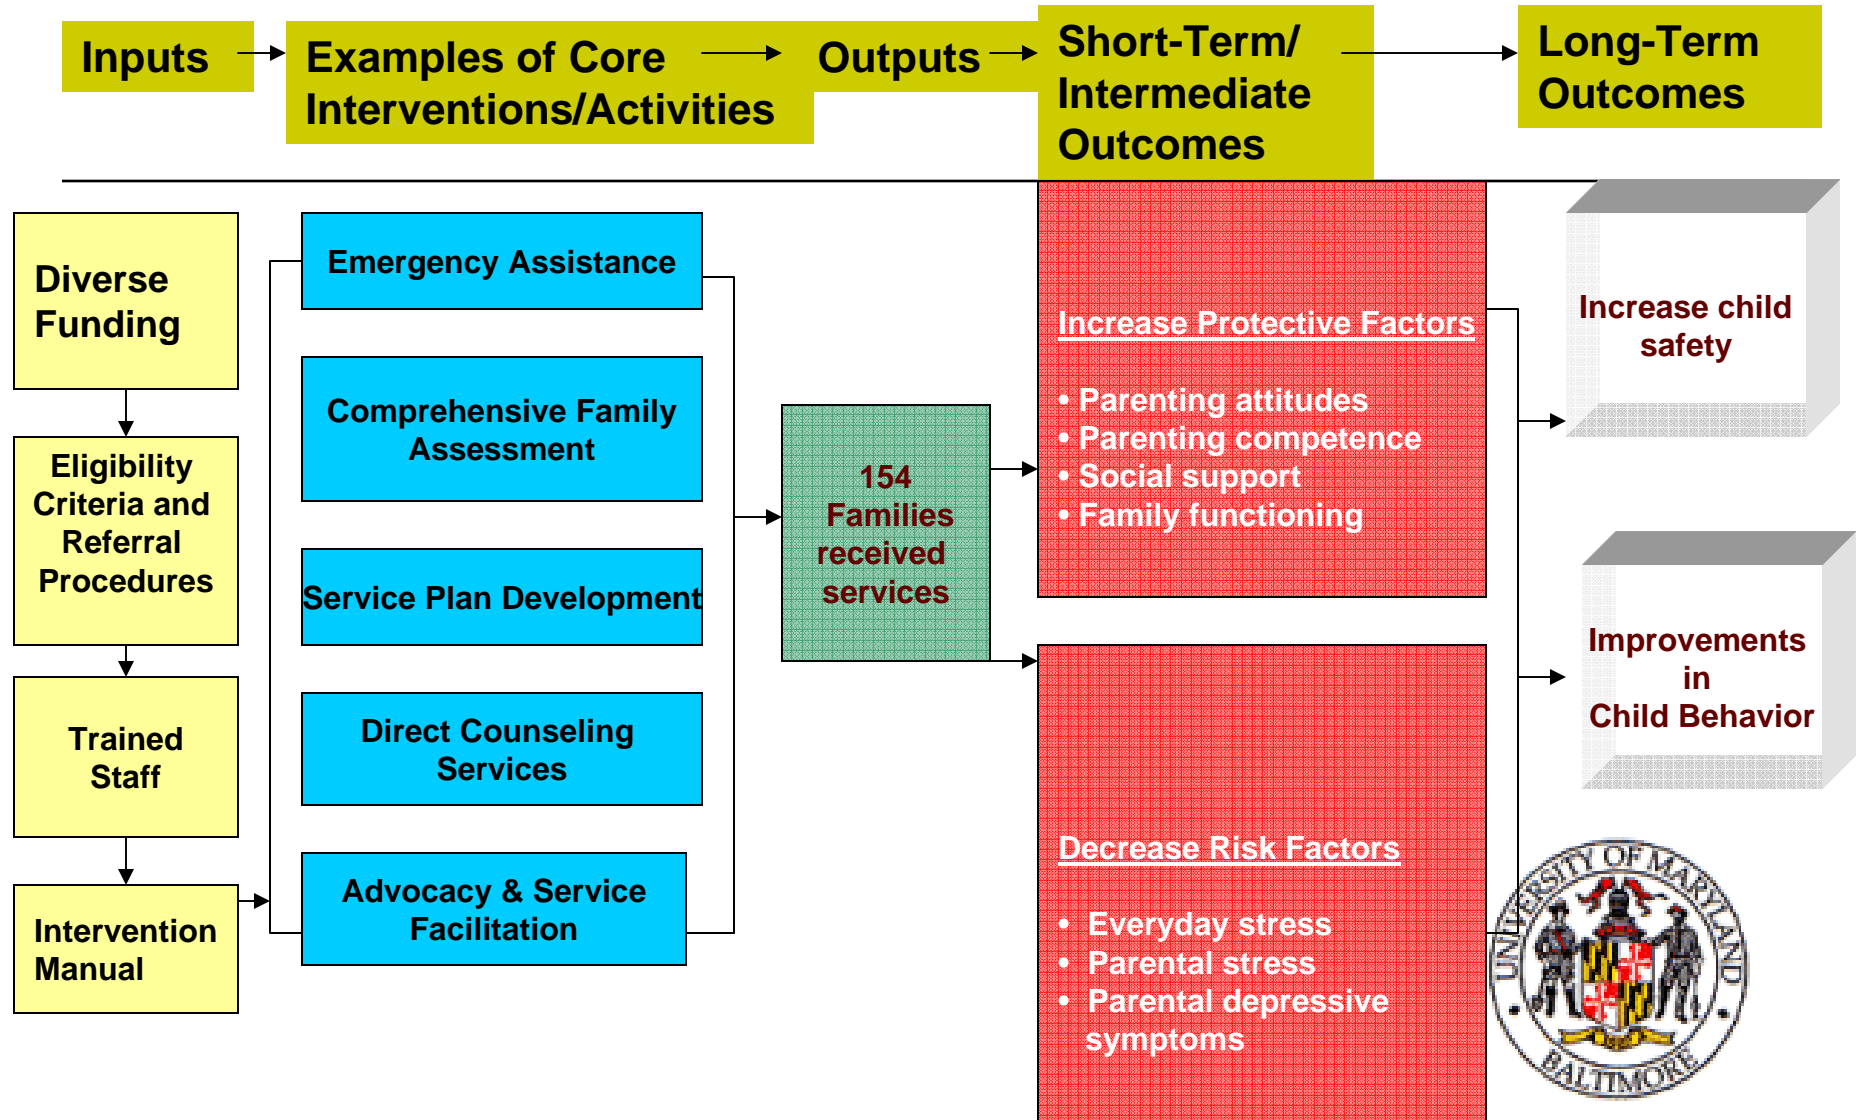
Inputs

Examples of Core Interventions/Activities

Outputs

Short-Term/ Intermediate Outcomes

Long-Term Outcomes

Diverse Funding

Eligibility Criteria and Referral Procedures

Trained Staff

Intervention Manual

Emergency Assistance

Comprehensive Family Assessment

Service Plan Development

Direct Counseling Services

Advocacy & Service Facilitation

154 Families received services

Increase Protective Factors

• Parenting attitudes
• Parenting competence
• Social support
• Family functioning

Decrease Risk Factors

• Everyday stress
• Parental stress
• Parental depressive symptoms

Increase child safety

Improvements in Child Behavior

UNIVERSITY OF MARYLAND BALTIMORE